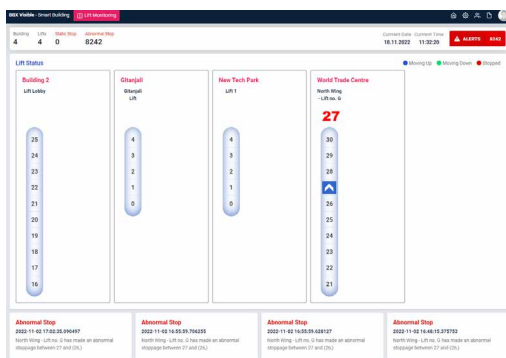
BSX Visible - Smart Building   Lift Monitoring

Building 4   Lifts 4   Static Stop 0   Abnormal Stop 8242

Current Date 18.11.2022   Current Time 11:32:20   ALERTS 8242

Lift Status

Moving Up   Moving Down   Stopped

Building 2
Lift Lobby
25
24
23
22
21
20
19
18
17
16

Gitanjali
Gitanjali Lift
4
3
2
1
0

New Tech Park
Lift 1
4
3
2
1
0

World Trade Centre
North Wing - Lift no. G
27
30
29
28
26
25
24
23
22
21

Abnormal Stop
2022-11-02 17:02:35.090497
North Wing - Lift no. G has made an abnormal stoppage between 27 and (26.)

Abnormal Stop
2022-11-02 16:55:59.706235
North Wing - Lift no. G has made an abnormal stoppage between 27 and (26.)

Abnormal Stop
2022-11-02 16:55:59.628127
North Wing - Lift no. G has made an abnormal stoppage between 27 and (26.)

Abnormal Stop
2022-11-02 16:48:15.375753
North Wing - Lift no. G has made an abnormal stoppage between 27 and (26.)